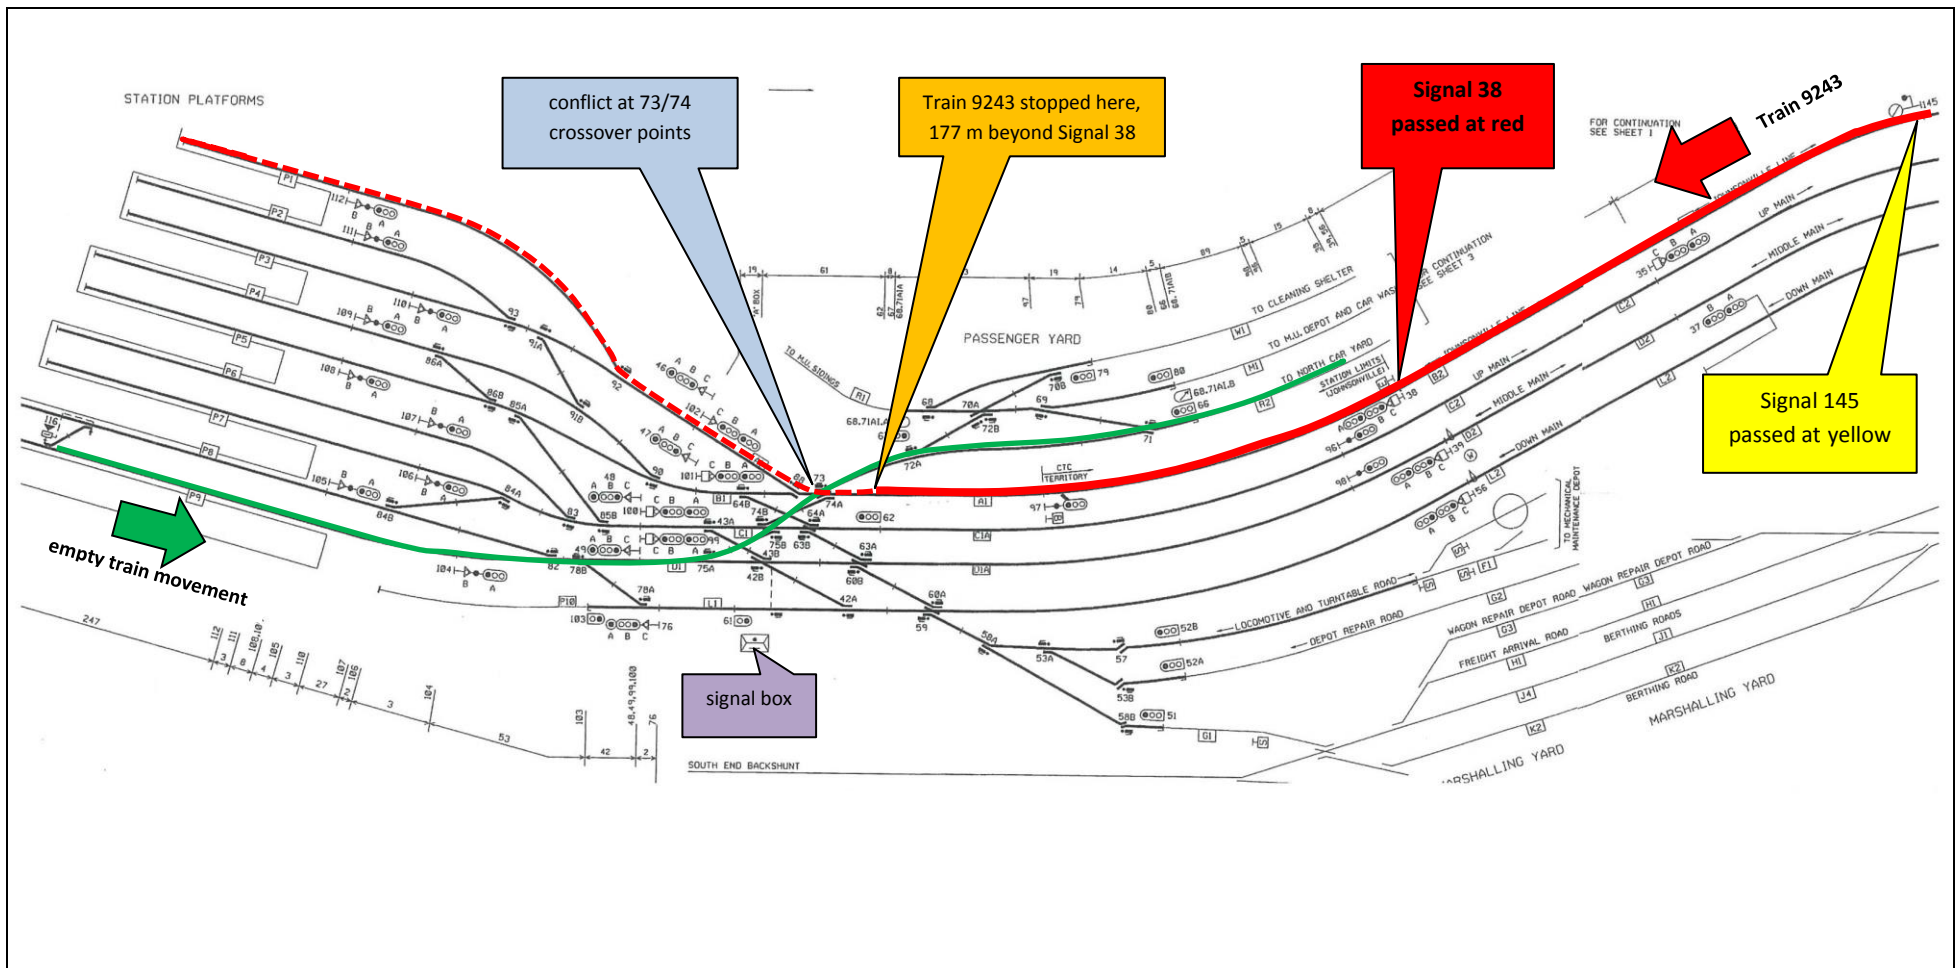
STATION PLATFORMS

conflict at 73/74 crossover points

Train 9243 stopped here, 177 m beyond Signal 38

Signal 38 passed at red

Train 9243

FOR CONTINUATION SEE SHEET 1

Signal 145 passed at yellow

empty train movement

signal box

PASSENGER YARD

TO CLEANING SHELTER

TO M.U. DEPOT AND CAR WASH

TO NORTH CAR YARD

STATION LIMITS (JOHNSONVILLE)

FOR CONTINUATION SEE SHEET 3

JOHNSONVILLE LINE

UP MAIN

MIDDLE MAIN

DOWN MAIN

CTC TERRITORY

TO M.U. SIDINGS

TO MECHANICAL MAINTENANCE DEPOT

LOCOMOTIVE AND TURNTABLE ROAD

DEPOT REPAIR ROAD

WAGON REPAIR DEPOT ROAD

FREIGHT ARRIVAL ROAD

BERTHING ROADS

BERTHING ROAD

MARSHALLING YARD

SOUTH END BACKSHUNT

P1 P2 P3 P4 P5 P6 P7 P8 P9 P10

112 111 110 109 108 107 106 105 104 103 102 101 100 99 98 97 96 93 92 91A 91B 90 86A 86B 85A 85B 84A 84B 83 82 80 79 78A 78B 76 75A 75B 74A 73 72A 72B 71 70A 70B 69 68 66 64A 64B 63A 63B 62 61 60A 60B 59 58A 58B 57 53A 53B 52A 52B 51 49 48 47 46 43A 43B 42A 42B 39 38 37 36 35 247 145

A B C